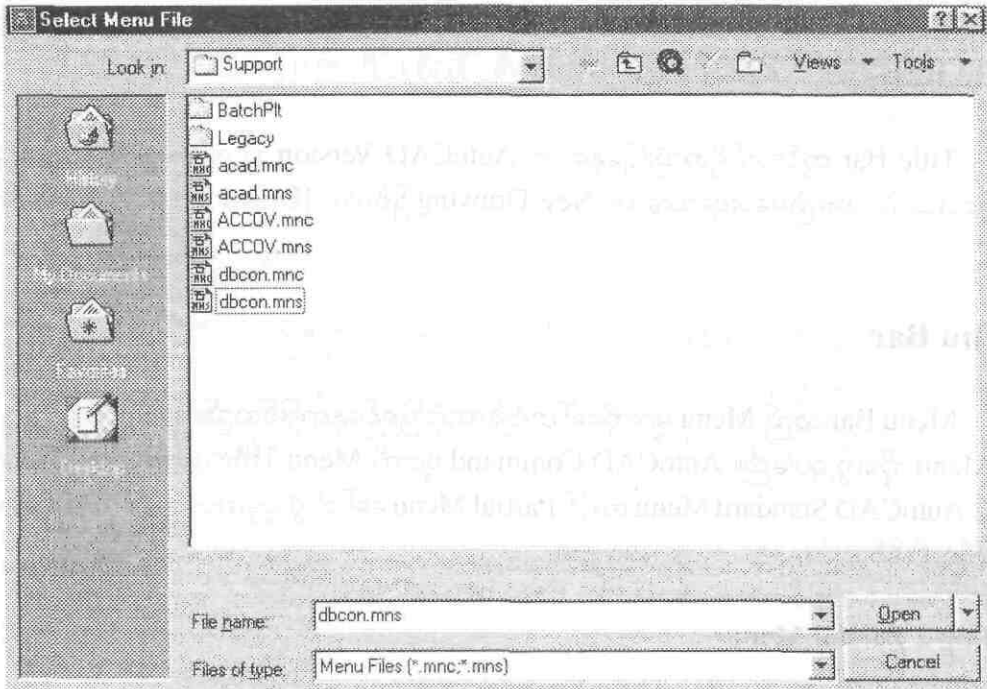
Select Menu File

Look in: Support

Views Tools

BatchPlt
Legacy
acad.mnc
acad.mns
ACCOV.mnc
ACCOV.mns
dbcon.mnc
dbcon.mns

History
My Documents
Favorites

File name: dbcon.mns
Files of type: Menu Files (*.mnc;*.mns)

Open
Cancel